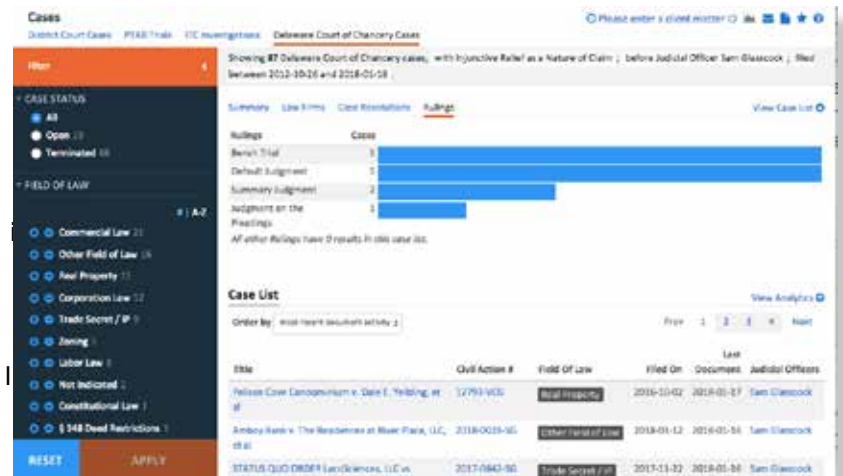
Cases
District Court Cases PTAB Trials ITC Investigations Delaware Court of Chancery Cases

Please enter a client matter

Filter

CASE STATUS
All
Open 23
Terminated 66

FIELD OF LAW
# | A-Z
Commercial Law 21
Other Field of Law 16
Real Property 11
Corporation Law 12
Trade Secret / IP 9
Zoning 3
Labor Law 3
Not Indicated 2
Constitutional Law 1
§ 348 Deed Restrictions 1

RESET APPLY

Showing 87 Delaware Court of Chancery cases, with Injunctive Relief as a Nature of Claim ; before Judicial Officer Sam Glasscock ; filed between 2012-10-26 and 2018-01-18

Summary Law Firms Case Resolutions Rulings View Case List

| Rulings | Cases |
|---|---|
| Bench Trial | 5 |
| Default Judgment | 5 |
| Summary Judgment | 2 |
| Judgment on the Pleadings | 1 |

All other Rulings have 0 results in this case list.

Case List View Analytics

Order by most recent document activity

Prev 1 2 3 4 Next

| Title | Civil Action # | Field Of Law | Filed On | Last Documents | Judicial Officers |
|---|---|---|---|---|---|
| Pelican Cove Condominium v. Dale E. Yeilding, et al | 12793-VCG | Real Property | 2016-10-02 | 2018-01-17 | Sam Glasscock |
| Amboy Bank v. The Residences at River Place, LLC, et al | 2018-0029-SG | Other Field of Law | 2018-01-12 | 2018-01-16 | Sam Glasscock |
| STATUS QUO ORDER LucASciences, LLC vs | 2017-0842-SG | Trade Secret / IP | 2017-11-22 | 2018-01-16 | Sam Glasscock |